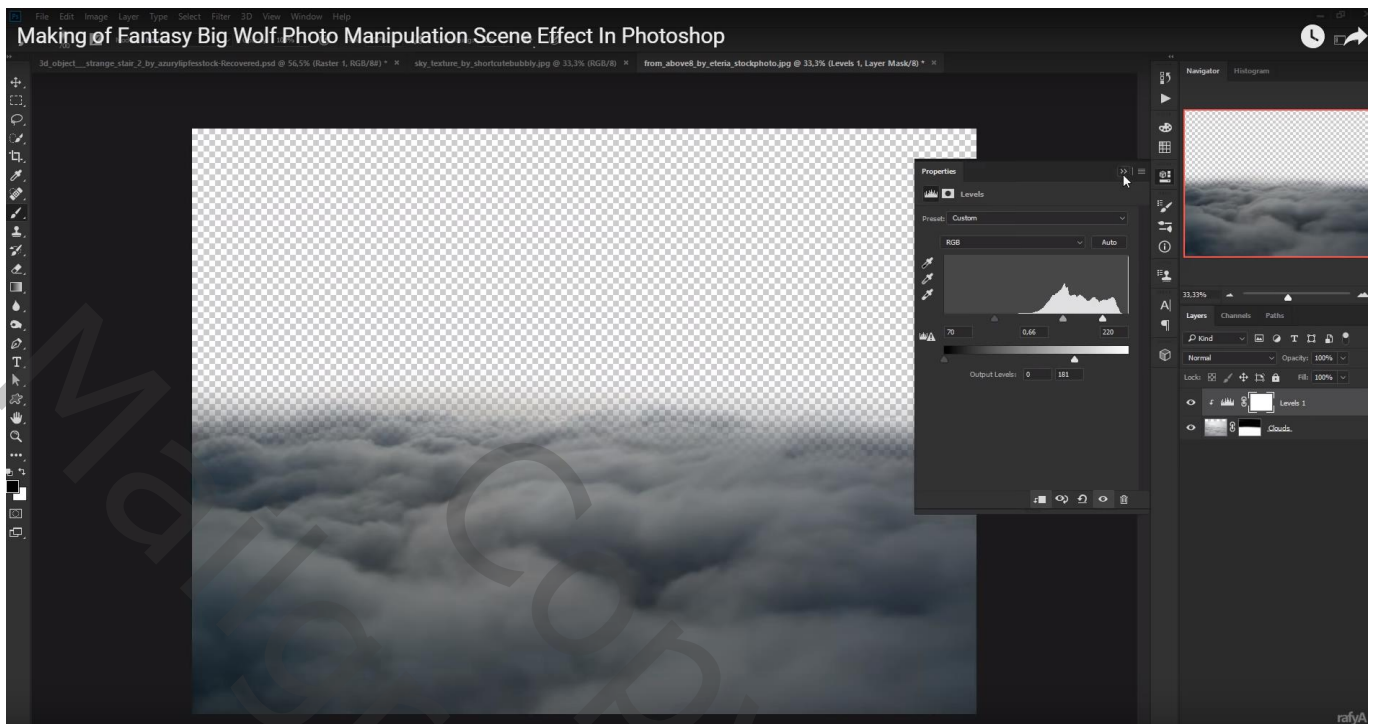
File Edit Image Layer Type Select Filter 3D View Window Help

Making of Fantasy Big Wolf Photo Manipulation Scene Effect In Photoshop

3d_object__strange_stair_2_by_azurylipfesstock-Recovered.psd @ 56,5% (Raster 1, RGB/8#) * ×

sky_texture_by_shortcutebubbly.jpg @ 33,3% (RGB/8) ×

from_above8_by_eteria_stockphoto.jpg @ 33,3% (Levels 1, Layer Mask/8) * ×

Properties

Levels

Preset: Custom

RGB

Auto

70

0,66

220

Output Levels: 0

181

Navigator Histogram

33,33%

Layers Channels Paths

Kind

Normal

Opacity: 100%

Lock:

Fill: 100%

Levels 1

Clouds

rafyA